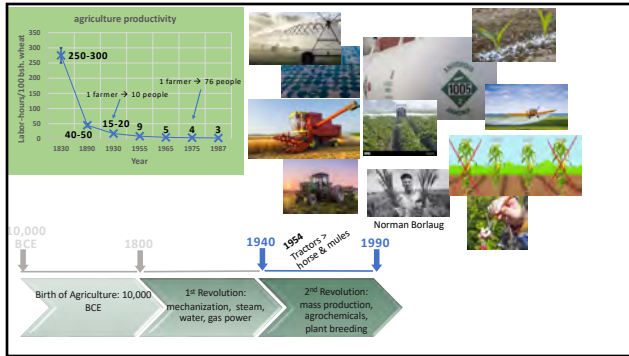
agriculture productivity

Labor-hours/100 bsh. wheat

350
300
250
200
150
100
50
0

250-300
40-50
15-20
9
5
4
3

1 farmer → 10 people
1 farmer → 76 people

1830 1890 1930 1955 1965 1975 1987

Year

1005

Norman Borlaug

10,000 BCE
1800
1940
1954 Tractors > horse & mules
1990

Birth of Agriculture: 10,000 BCE

1st Revolution: mechanization, steam, water, gas power

2nd Revolution: mass production, agrochemicals, plant breeding